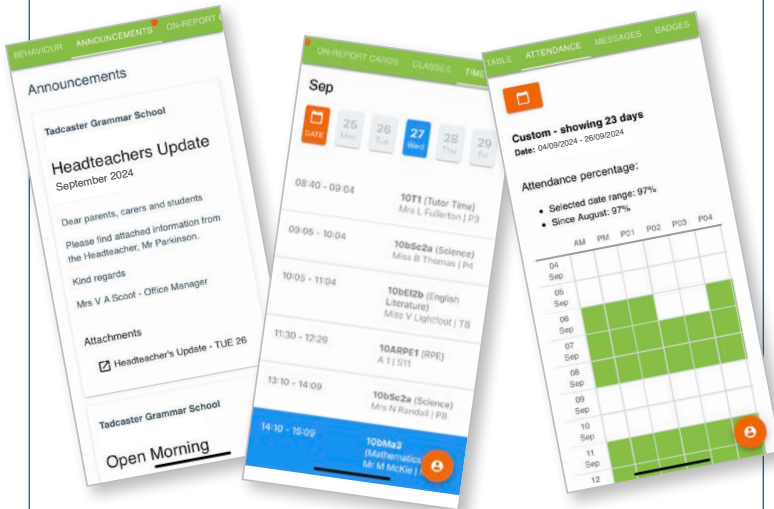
BEHAVIOUR ANNOUNCEMENTS ON-REPORT C

Announcements

Tadcaster Grammar School

Headteachers Update
September 2024

Dear parents, carers and students

Please find attached information from the Headteacher, Mr Parkinson.

Kind regards

Mrs V A Scoot - Office Manager

Attachments

Headteacher's Update - TUE 26

Tadcaster Grammar School

Open Morning

ON-REPORT CARDS CLASSES TIME

Sep

DATE 25 Mon 26 Tue 27 Wed 28 Thu 29 Fri

08:40 - 09:04 10T1 (Tutor Time) Mrs L Fullerton | P9

09:05 - 10:04 10bSc2a (Science) Miss B Thomas | P4

10:05 - 11:04 10bEl2b (English Literature) Miss V Lightfoot | T8

11:30 - 12:29 10ARPE1 (RPE) A 1 | S11

13:10 - 14:09 10bSc2a (Science) Mrs N Randall | P8

14:10 - 15:09 10bMa3 (Mathematics Mr M McKie |

TABLE ATTENDANCE MESSAGES BADGES

Custom - showing 23 days
Date: 04/09/2024 - 26/09/2024

Attendance percentage:

• Selected date range: 97%
• Since August: 97%

| | AM | PM | P01 | P02 | P03 | P04 |
|---|---|---|---|---|---|---|
| 04 Sep | | | | | | |
| 05 Sep | | | | | | |
| 06 Sep | | | | | | |
| 07 Sep | | | | | | |
| 08 Sep | | | | | | |
| 09 Sep | | | | | | |
| 10 Sep | | | | | | |
| 11 Sep | | | | | | |
| 12 | | | | | | |